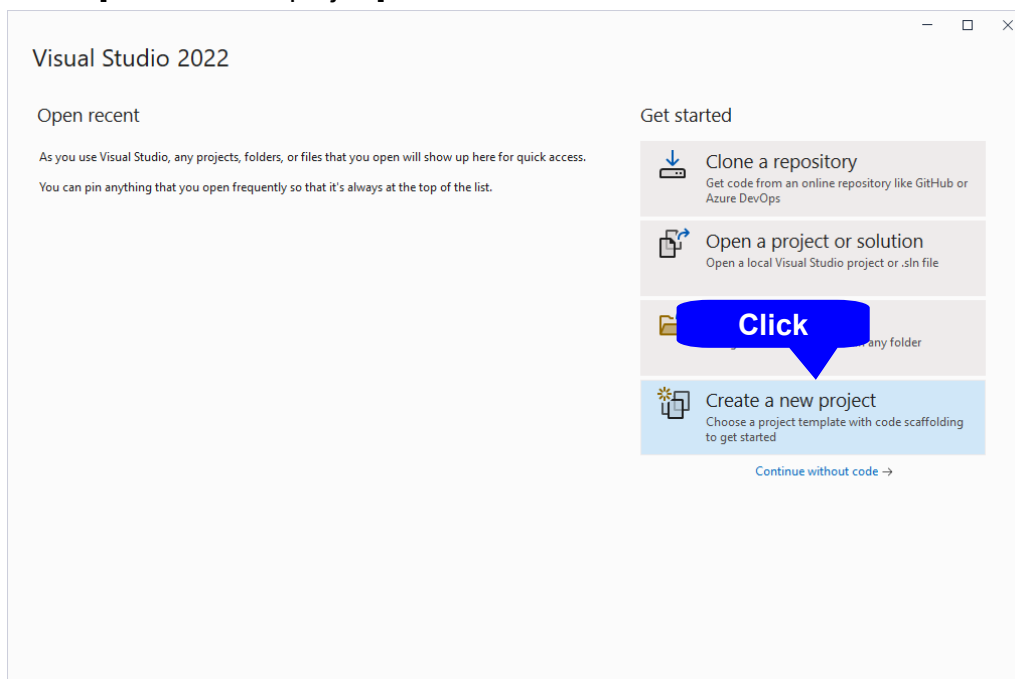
Visual Studio 2022

Open recent

As you use Visual Studio, any projects, folders, or files that you open will show up here for quick access.

You can pin anything that you open frequently so that it's always at the top of the list.

Get started

Clone a repository
Get code from an online repository like GitHub or Azure DevOps

Open a project or solution
Open a local Visual Studio project or .sln file

Click
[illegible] any folder

Create a new project
Choose a project template with code scaffolding to get started

Continue without code →